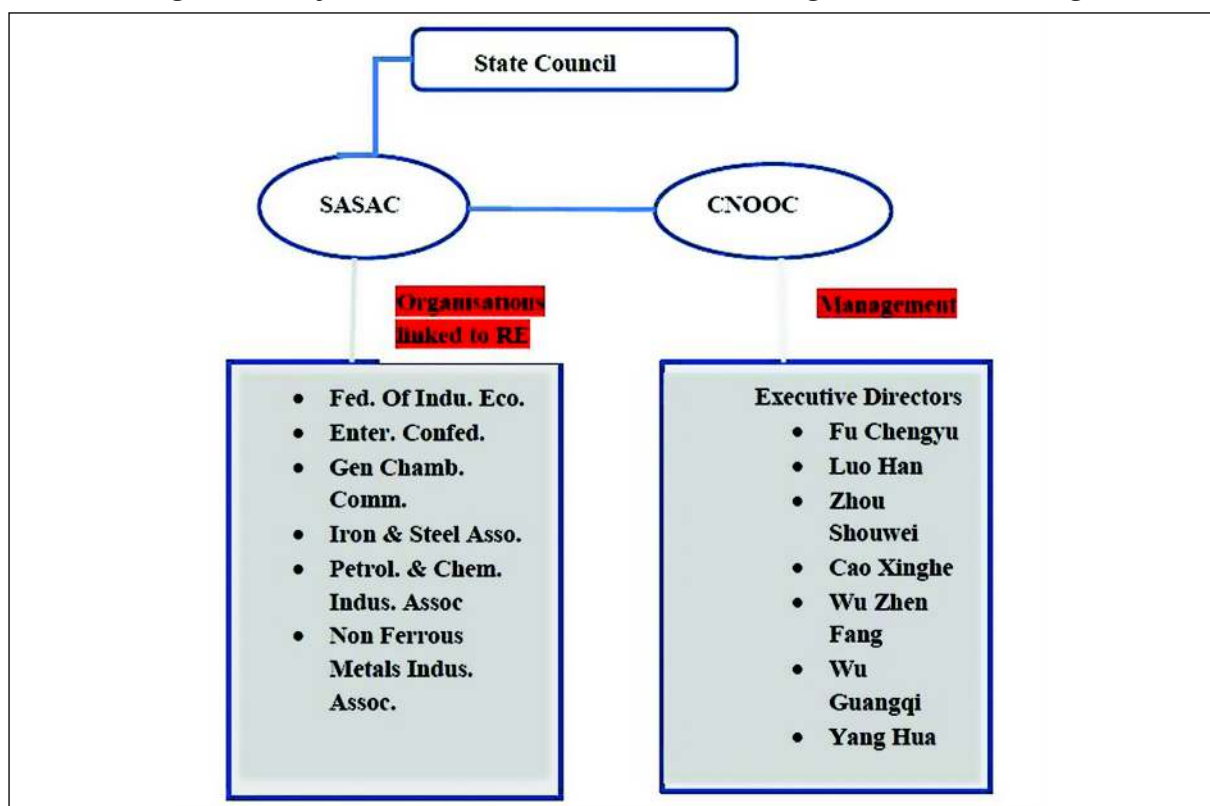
State Council

SASAC

CNOOC

Organisations linked to RE

Management

- Fed. Of Indu. Eco.
- Enter. Confed.
- Gen Chamb. Comm.
- Iron & Steel Asso.
- Petrol. & Chem. Indus. Assoc
- Non Ferrous Metals Indus. Assoc.

Executive Directors
- Fu Chengyu
- Luo Han
- Zhou Shouwei
- Cao Xinghe
- Wu Zhen Fang
- Wu Guangqi
- Yang Hua